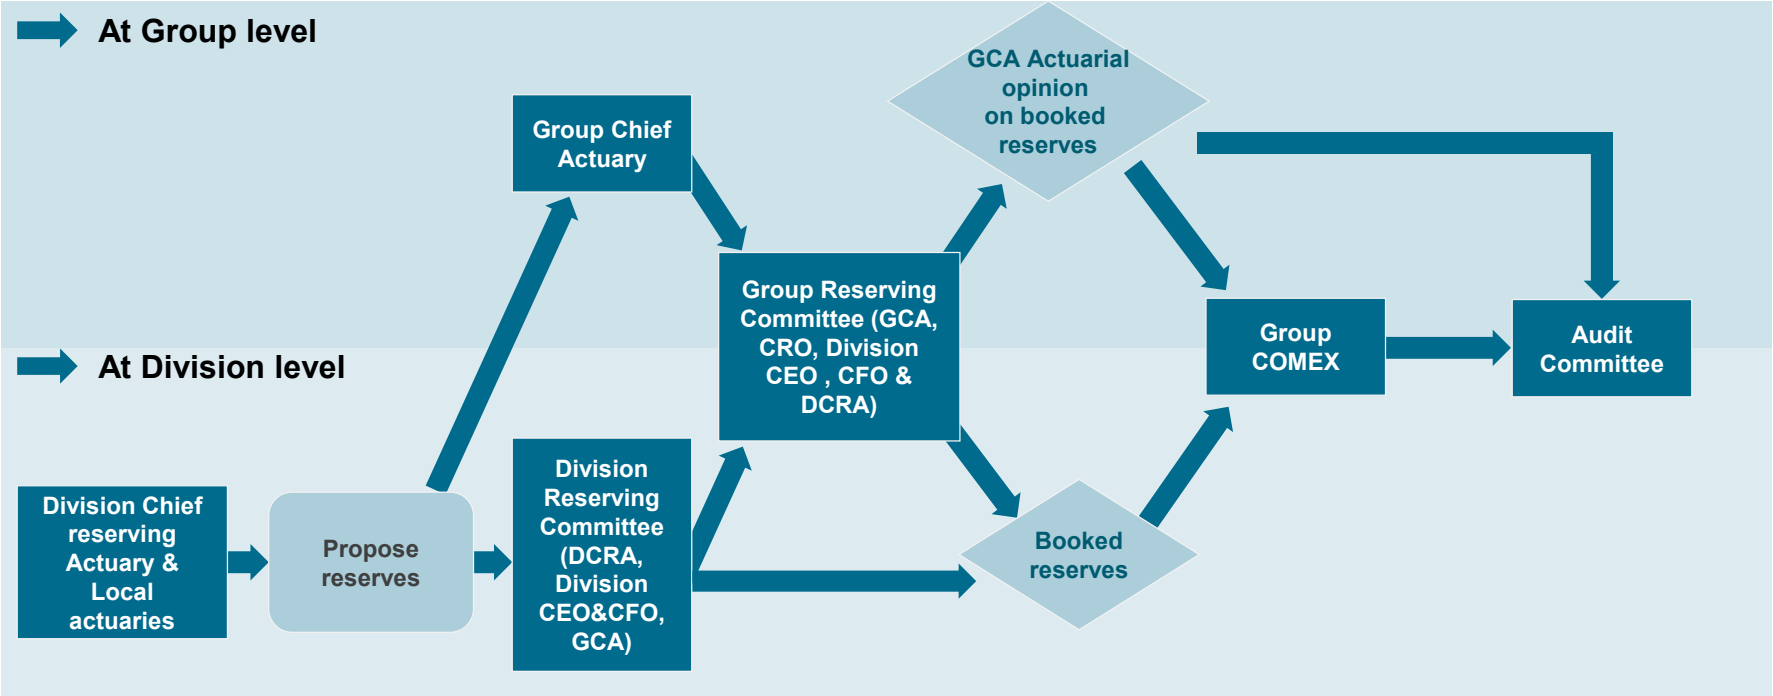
At Group level

At Division level

Division Chief reserving Actuary & Local actuaries

Propose reserves

Division Reserving Committee (DCRA, Division CEO&CFO, GCA)

Group Chief Actuary

Group Reserving Committee (GCA, CRO, Division CEO , CFO & DCRA)

GCA Actuarial opinion on booked reserves

Booked reserves

Group COMEX

Audit Committee